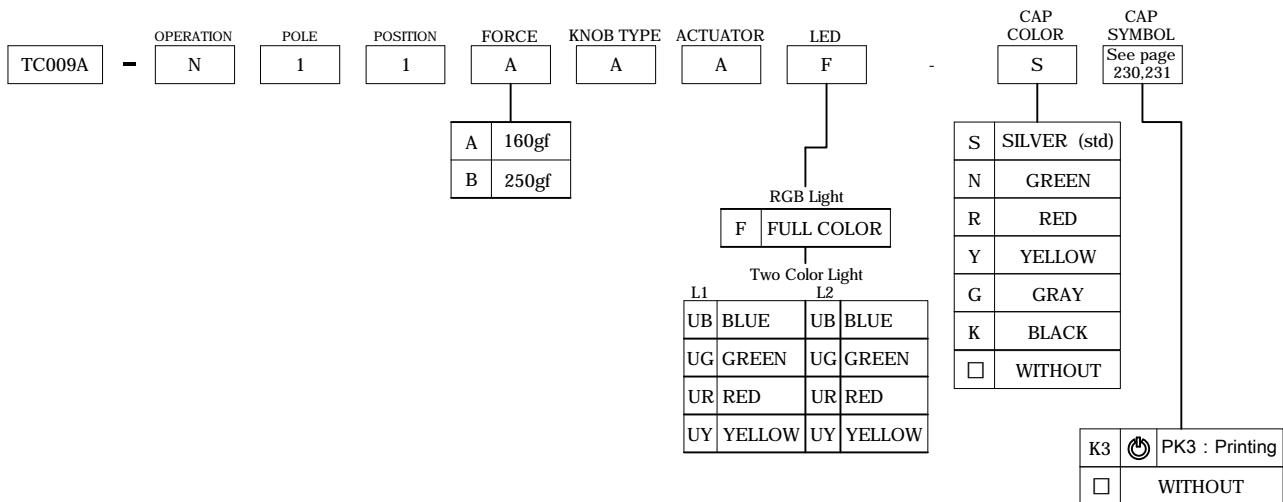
TC009A – OPERATION N POLE 1 POSITION 1 FORCE A KNOB TYPE A ACTUATOR A LED F - CAP COLOR S CAP SYMBOL See page 230,231

| A | 160gf |
|---|---|
| B | 250gf |

RGB Light

| F | FULL COLOR |
|---|---|

Two Color Light

| L1 | | L2 | |
|---|---|---|---|
| UB | BLUE | UB | BLUE |
| UG | GREEN | UG | GREEN |
| UR | RED | UR | RED |
| UY | YELLOW | UY | YELLOW |

| S | SILVER (std) |
|---|---|
| N | GREEN |
| R | RED |
| Y | YELLOW |
| G | GRAY |
| K | BLACK |
| □ | WITHOUT |

| K3 | PK3 : Printing |
|---|---|
| □ | WITHOUT |